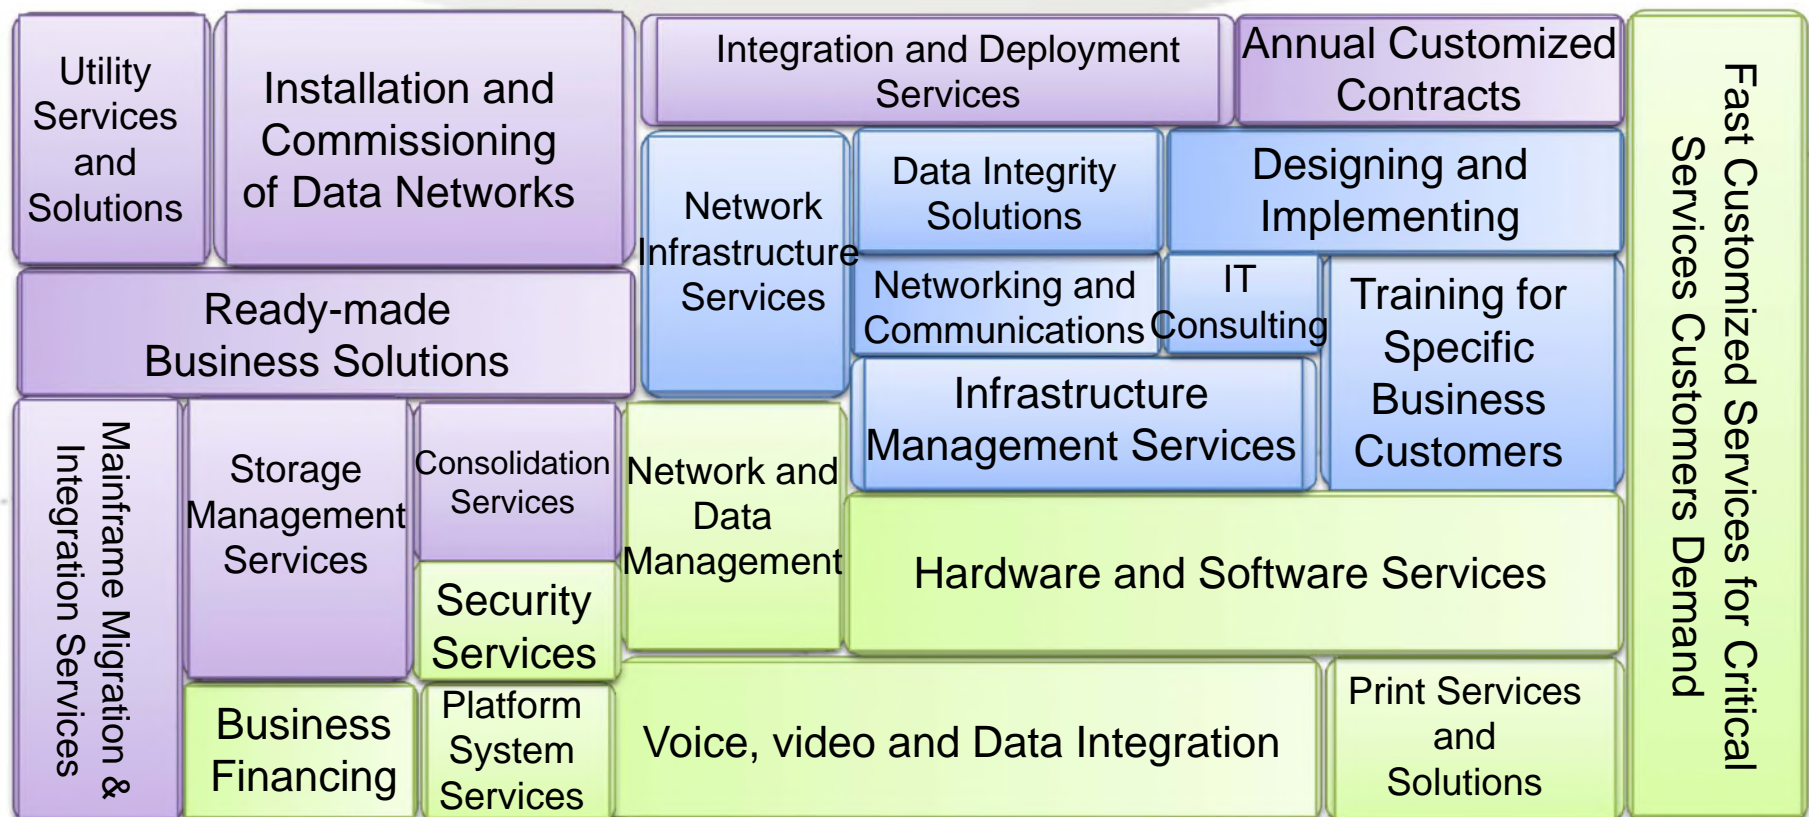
Utility Services and Solutions

Installation and Commissioning of Data Networks

Integration and Deployment Services

Annual Customized Contracts

Fast Customized Services for Critical Services Customers Demand

Network Infrastructure Services

Data Integrity Solutions

Designing and Implementing

Ready-made Business Solutions

Networking and Communications

IT Consulting

Training for Specific Business Customers

Infrastructure Management Services

Mainframe Migration & Integration Services

Storage Management Services

Consolidation Services

Network and Data Management

Hardware and Software Services

Security Services

Business Financing

Platform System Services

Voice, video and Data Integration

Print Services and Solutions